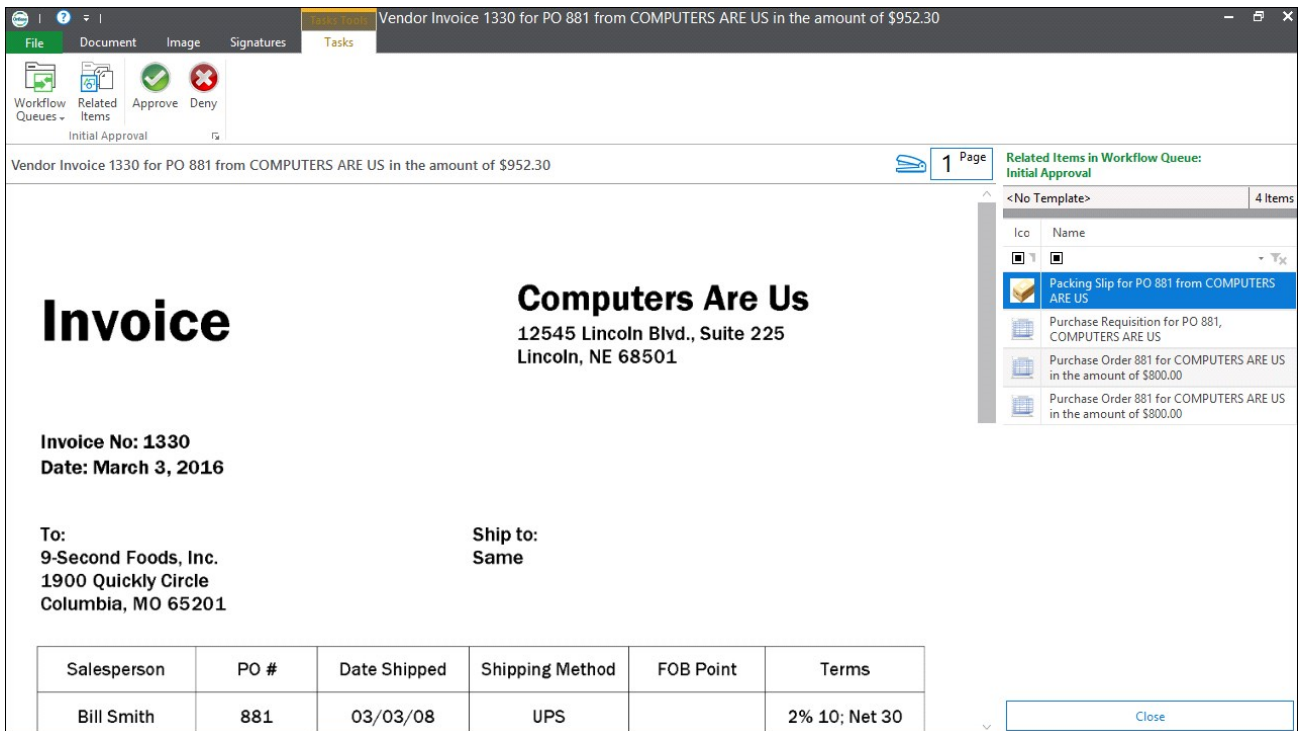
Tasks Tools Vendor Invoice 1330 for PO 881 from COMPUTERS ARE US in the amount of $952.30

File Document Image Signatures Tasks

Workflow Queues Related Items Approve Deny
Initial Approval

Vendor Invoice 1330 for PO 881 from COMPUTERS ARE US in the amount of $952.30

1 Page

Related Items in Workflow Queue: Initial Approval

<No Template> 4 Items

Ico Name

Packing Slip for PO 881 from COMPUTERS ARE US

Purchase Requisition for PO 881, COMPUTERS ARE US

Purchase Order 881 for COMPUTERS ARE US in the amount of $800.00

Purchase Order 881 for COMPUTERS ARE US in the amount of $800.00

Invoice

Computers Are Us
12545 Lincoln Blvd., Suite 225
Lincoln, NE 68501

Invoice No: 1330
Date: March 3, 2016

To:
9-Second Foods, Inc.
1900 Quickly Circle
Columbia, MO 65201

Ship to:
Same

| Salesperson | PO # | Date Shipped | Shipping Method | FOB Point | Terms |
|---|---|---|---|---|---|
| Bill Smith | 881 | 03/03/08 | UPS | | 2% 10; Net 30 |

Close